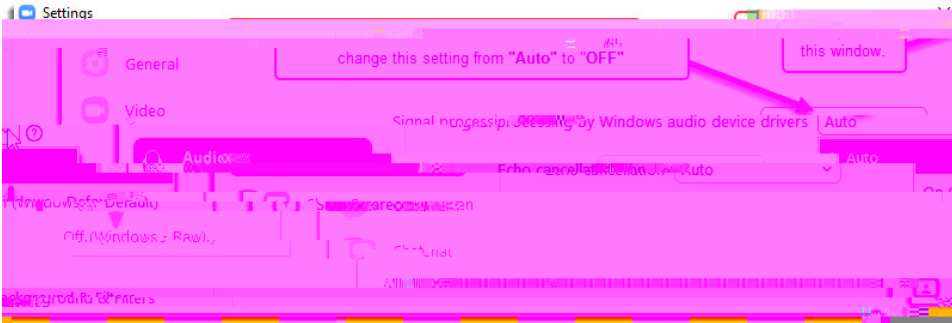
Settings

change this setting from "Auto" to "OFF"

this window.

General

Video

Signal processing by Windows audio device drivers

Auto

Audio

Auto

Echo cancellation

Auto

Windows Default

Share screen

Off (Windows Raw)

Chat

Background & Filters

On